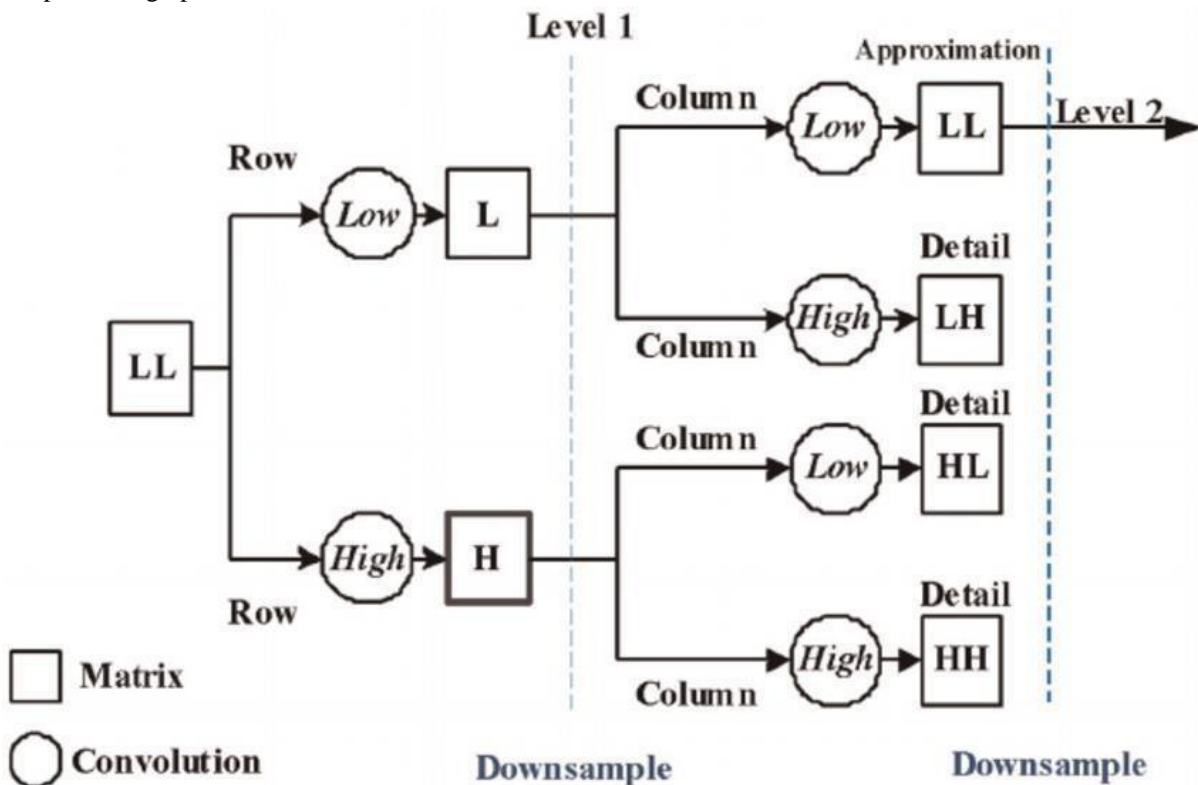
Level 1

Approximation

Column

Low

LL

Level 2

Row

Low

L

Detail

Column

High

LH

LL

Detail

Column

Low

HL

High

H

Detail

Row

High

HH

Matrix

Column

Convolution

Downsample

Downsample